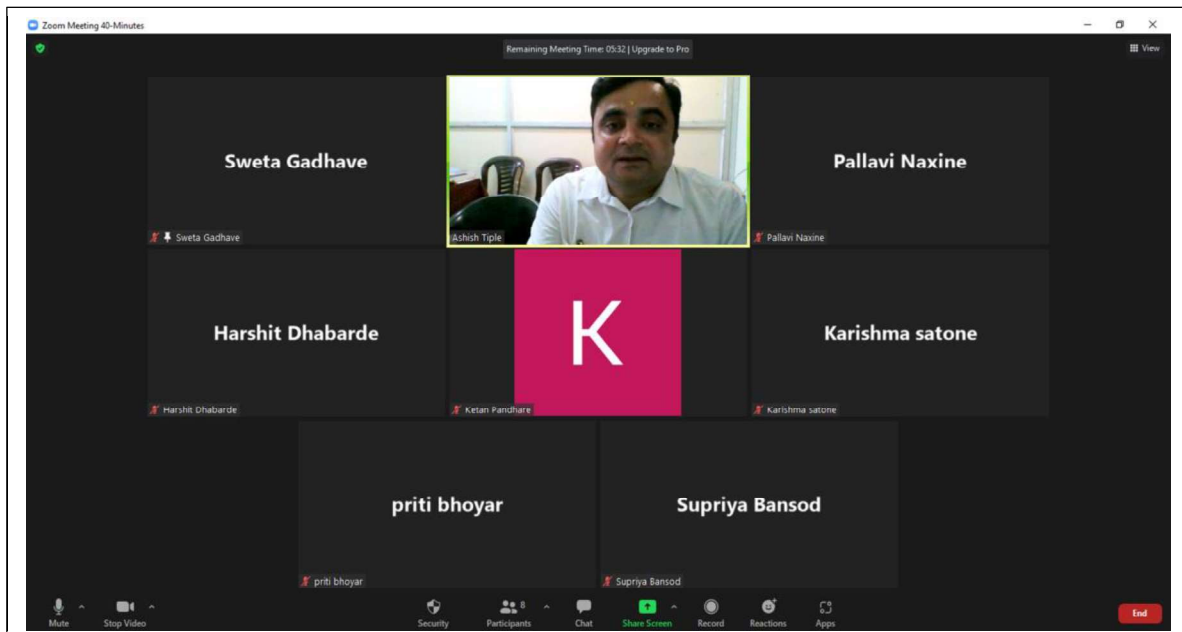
Zoom Meeting 40-Minutes

Remaining Meeting Time: 05:32 | Upgrade to Pro

View

Sweta Gadhave

Sweta Gadhave

Ashish Tiple

Pallavi Naxine

Pallavi Naxine

Harshit Dhabarde

Harshit Dhabarde

K

Ketan Pandhare

Karishma satone

Karishma satone

priti bhoyar

priti bhoyar

Supriya Bansod

Supriya Bansod

Mute

Stop Video

Security

Participants 8

Chat

Share Screen

Record

Reactions

Apps

End